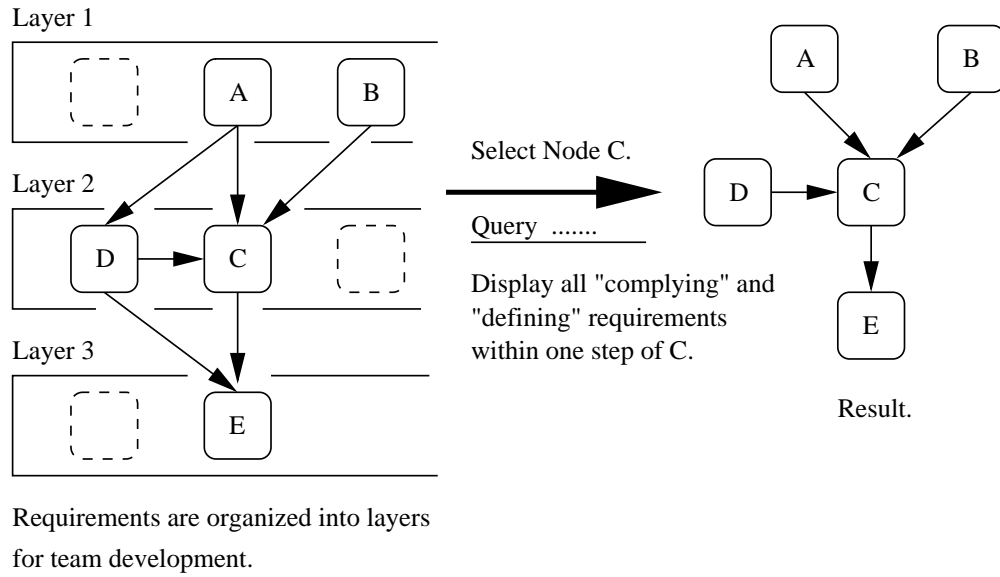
Layer 1

A

B

Layer 2

D

C

Layer 3

E

Requirements are organized into layers for team development.

Select Node C.

Query .......

Display all "complying" and "defining" requirements within one step of C.

A

B

D

C

E

Result.